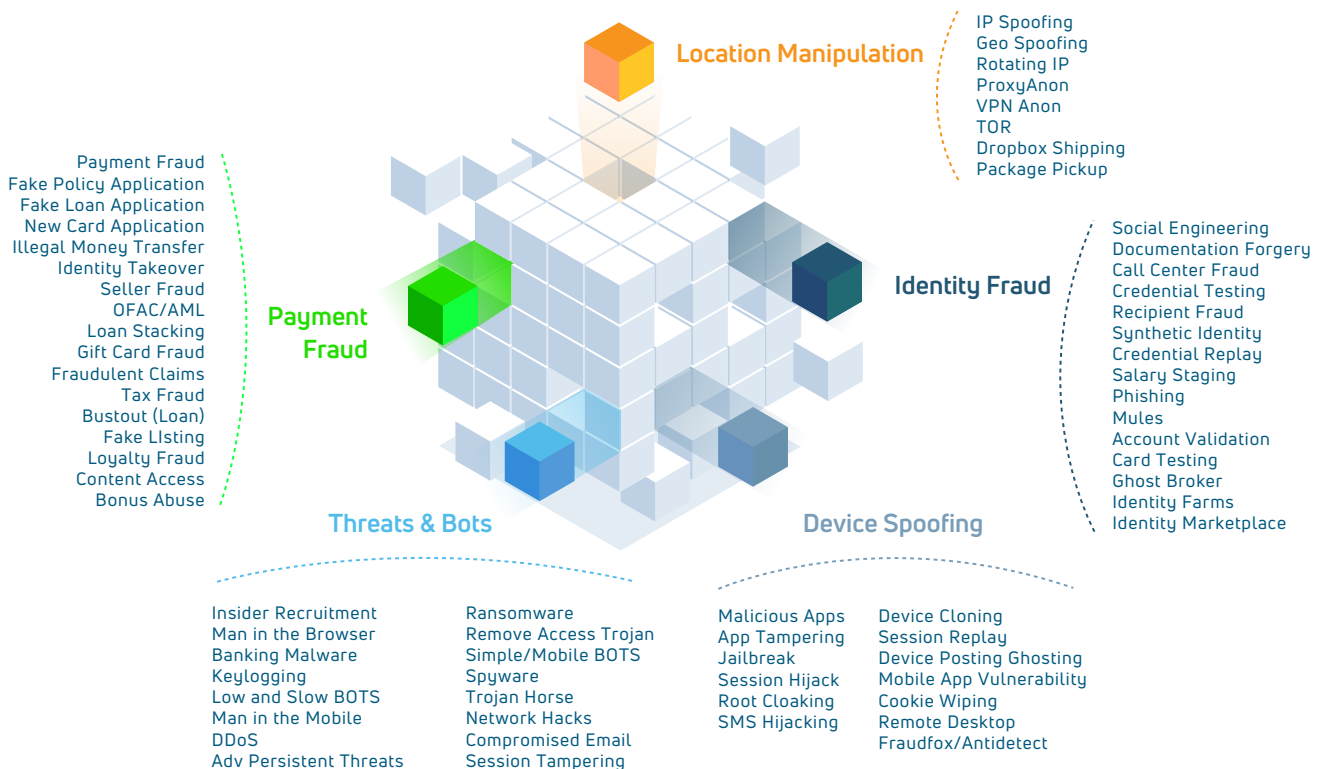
Location Manipulation

IP Spoofing
Geo Spoofing
Rotating IP
ProxyAnon
VPN Anon
TOR
Dropbox Shipping
Package Pickup

Payment Fraud
Fake Policy Application
Fake Loan Application
New Card Application
Illegal Money Transfer
Identity Takeover
Seller Fraud
OFAC/AML
Loan Stacking
Gift Card Fraud
Fraudulent Claims
Tax Fraud
Bustout (Loan)
Fake LIsting
Loyalty Fraud
Content Access
Bonus Abuse

Payment Fraud

Identity Fraud

Social Engineering
Documentation Forgery
Call Center Fraud
Credential Testing
Recipient Fraud
Synthetic Identity
Credential Replay
Salary Staging
Phishing
Mules
Account Validation
Card Testing
Ghost Broker
Identity Farms
Identity Marketplace

Threats & Bots

Device Spoofing

Insider Recruitment
Man in the Browser
Banking Malware
Keylogging
Low and Slow BOTS
Man in the Mobile
DDoS
Adv Persistent Threats

Ransomware
Remove Access Trojan
Simple/Mobile BOTS
Spyware
Trojan Horse
Network Hacks
Compromised Email
Session Tampering

Malicious Apps
App Tampering
Jailbreak
Session Hijack
Root Cloaking
SMS Hijacking

Device Cloning
Session Replay
Device Posting Ghosting
Mobile App Vulnerability
Cookie Wiping
Remote Desktop
Fraudfox/Antidetect